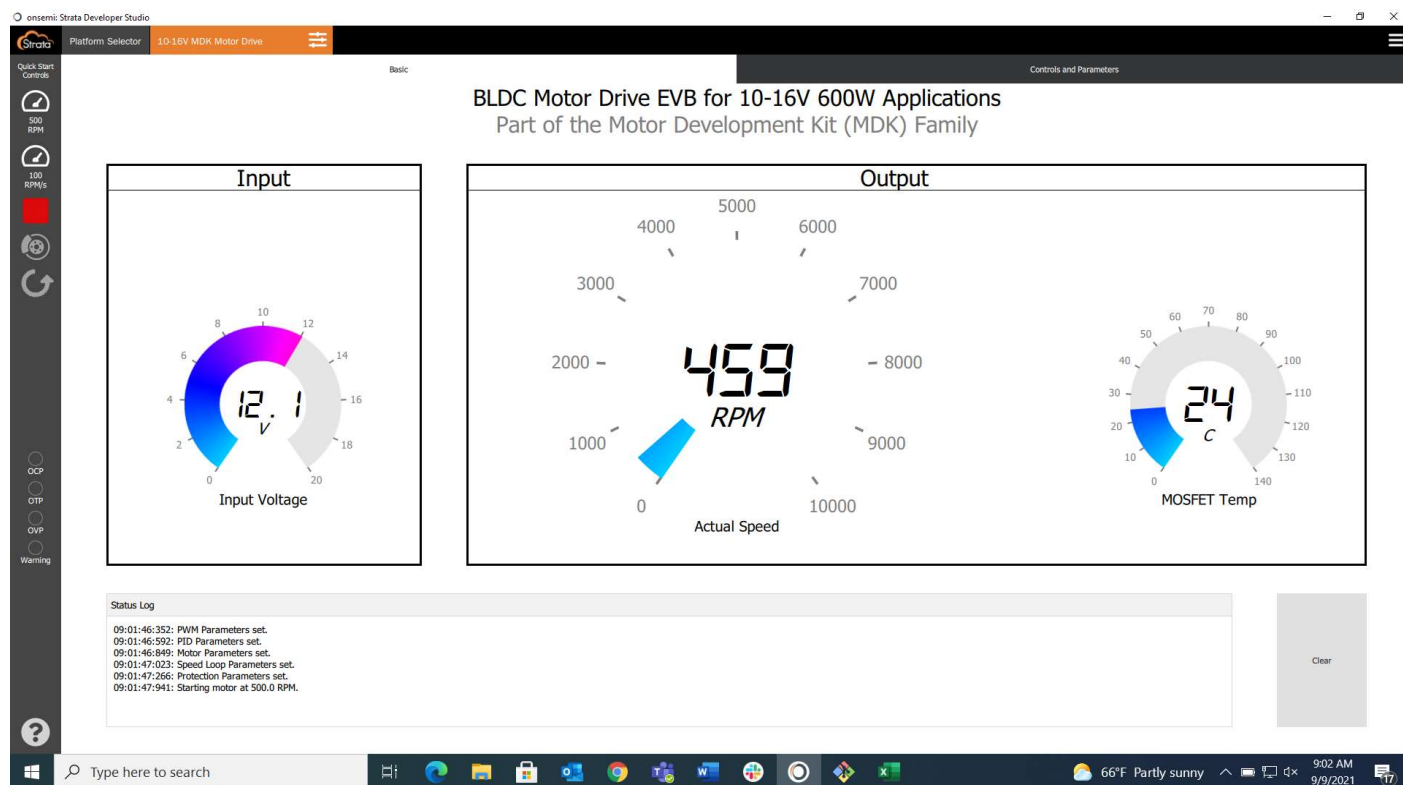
onsemi: Strata Developer Studio

Strata Platform Selector 10-16V MDK Motor Drive

Quick Start Controls

500 RPM

100 RPM/s

OCP
OTP
OVP
Warning

Basic

Controls and Parameters

BLDC Motor Drive EVB for 10-16V 600W Applications
Part of the Motor Development Kit (MDK) Family

Input

0 2 4 6 8 10 12 14 16 18 20

12.1
V

Input Voltage

Output

0 1000 2000 3000 4000 5000 6000 7000 8000 9000 10000

459
RPM

Actual Speed

0 10 20 30 40 50 60 70 80 90 100 110 120 130 140

24
C

MOSFET Temp

Status Log

09:01:46:352: PWM Parameters set.
09:01:46:592: PID Parameters set.
09:01:46:849: Motor Parameters set.
09:01:47:023: Speed Loop Parameters set.
09:01:47:266: Protection Parameters set.
09:01:47:941: Starting motor at 500.0 RPM.

Clear

Type here to search

66°F Partly sunny

9:02 AM
9/9/2021

17